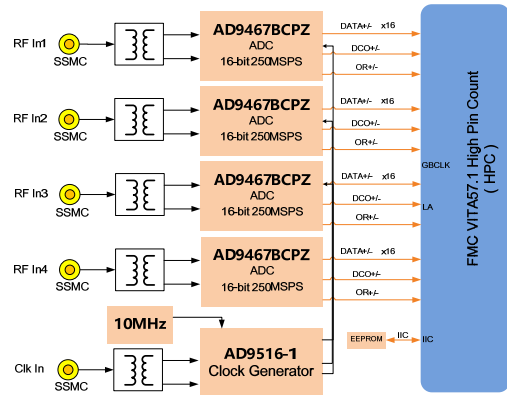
RF In1
SSMC
AD9467BCPZ
ADC
16-bit 250MSPS
DATA+/- x16
DCO+/-
OR+/-

RF In2
SSMC
AD9467BCPZ
ADC
16-bit 250MSPS
DATA+/- x16
DCO+/-
OR+/-

RF In3
SSMC
AD9467BCPZ
ADC
16-bit 250MSPS
DATA+/- x16
DCO+/-
OR+/-

RF In4
SSMC
AD9467BCPZ
ADC
16-bit 250MSPS
DATA+/- x16
DCO+/-
OR+/-

10MHz
Clk In
SSMC
AD9516-1
Clock Generator
EEPROM
IIC
GBCLK
LA
IIC
FMC VITA57.1 High Pin Count
( HPC )